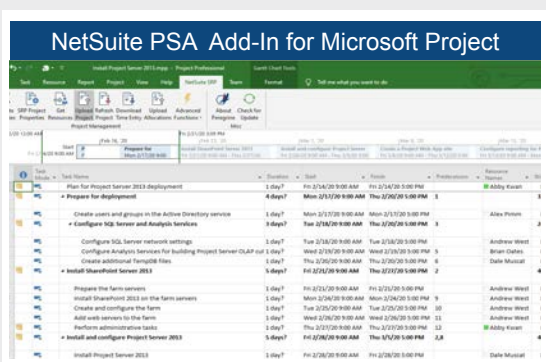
NetSuite PSA Add-In for Microsoft Project

Task Resource Report Project View Help NetSuite SRP Team Format Tell me what you want to do

SRP Project Properties Get Resources Upload Project Refresh Project Download Time Entry Upload Allocations Advanced Functions About Peregrine Check for Update
Project Management Misc

| Task Name | Duration | Start | Finish | Predecessors | Resource Names |
|---|---|---|---|---|---|
| Plan for Project Server 2013 deployment | 1 day? | Fri 2/14/20 9:00 AM | Fri 2/14/20 5:00 PM | | Abby Kwan |
| Prepare for deployment | 4 days? | Mon 2/17/20 9:00 AM | Thu 2/20/20 5:00 PM | 1 | |
| Create users and groups in the Active Directory service | 1 day? | Mon 2/17/20 9:00 AM | Mon 2/17/20 5:00 PM | | Alex Pirion |
| Configure SQL Server and Analysis Services | 3 days? | Tue 2/18/20 9:00 AM | Thu 2/20/20 5:00 PM | 3 | |
| Configure SQL Server network settings | 1 day? | Tue 2/18/20 9:00 AM | Tue 2/18/20 5:00 PM | | Andrew West |
| Configure Analysis Services for building Project Server OLAP cubes | 1 day? | Wed 2/19/20 9:00 AM | Wed 2/19/20 5:00 PM | 5 | Brian Oakes |
| Create additional TempDB files | 1 day? | Thu 2/20/20 9:00 AM | Thu 2/20/20 5:00 PM | 6 | Dale Muscat |
| Install SharePoint Server 2013 | 5 days? | Fri 2/21/20 9:00 AM | Thu 2/27/20 5:00 PM | 2 | |
| Prepare the farm servers | 1 day? | Fri 2/21/20 9:00 AM | Fri 2/21/20 5:00 PM | | Andrew West |
| Install SharePoint 2013 on the farm servers | 1 day? | Mon 2/24/20 9:00 AM | Mon 2/24/20 5:00 PM | 9 | Andrew West |
| Create and configure the farm | 1 day? | Tue 2/25/20 9:00 AM | Tue 2/25/20 5:00 PM | 10 | Andrew West |
| Add web servers to the farm | 1 day? | Wed 2/26/20 9:00 AM | Wed 2/26/20 5:00 PM | 11 | Andrew West |
| Perform administrative tasks | 1 day? | Thu 2/27/20 9:00 AM | Thu 2/27/20 5:00 PM | 12 | Abby Kwan |
| Install and configure Project Server 2013 | 5 days? | Fri 2/28/20 9:00 AM | Thu 3/5/20 5:00 PM | 2,8 | |
| Install Project Server 2013 | 1 day? | Fri 2/28/20 9:00 AM | Fri 2/28/20 5:00 PM | | Dale Muscat |